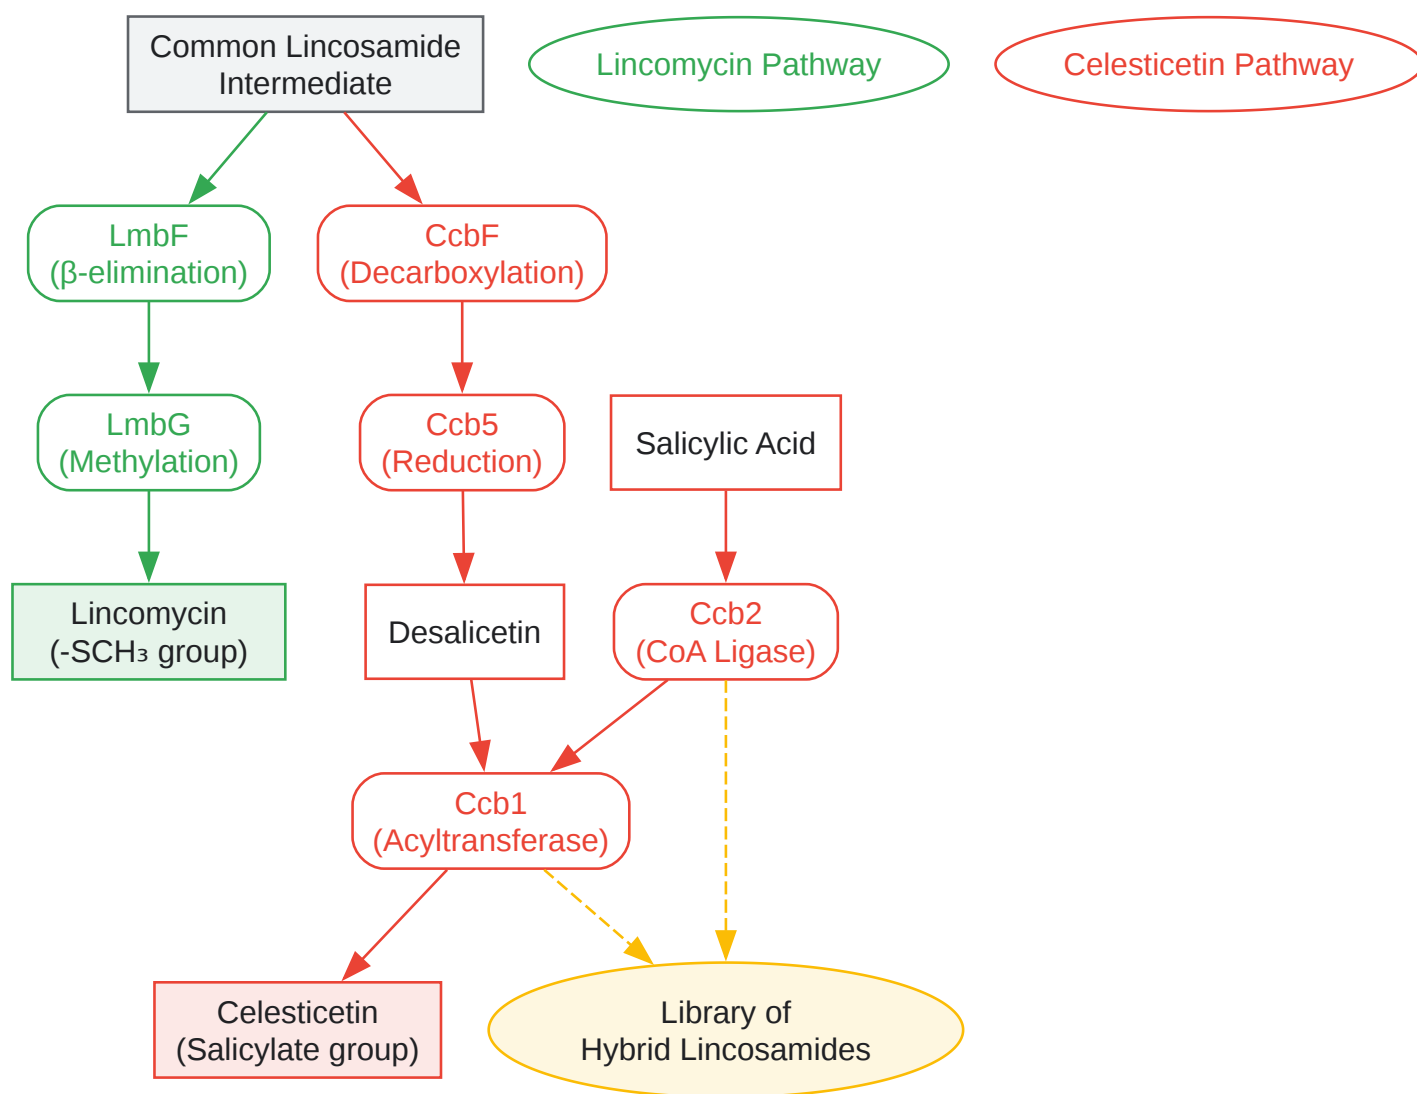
Common Lincosamide Intermediate

Lincomycin Pathway

Celesticetin Pathway

LmbF (β-elimination)

CcbF (Decarboxylation)

LmbG (Methylation)

Ccb5 (Reduction)

Salicylic Acid

Lincomycin (-SCH₃ group)

Desalicetin

Ccb2 (CoA Ligase)

Ccb1 (Acyltransferase)

Celesticetin (Salicylate group)

Library of Hybrid Lincosamides